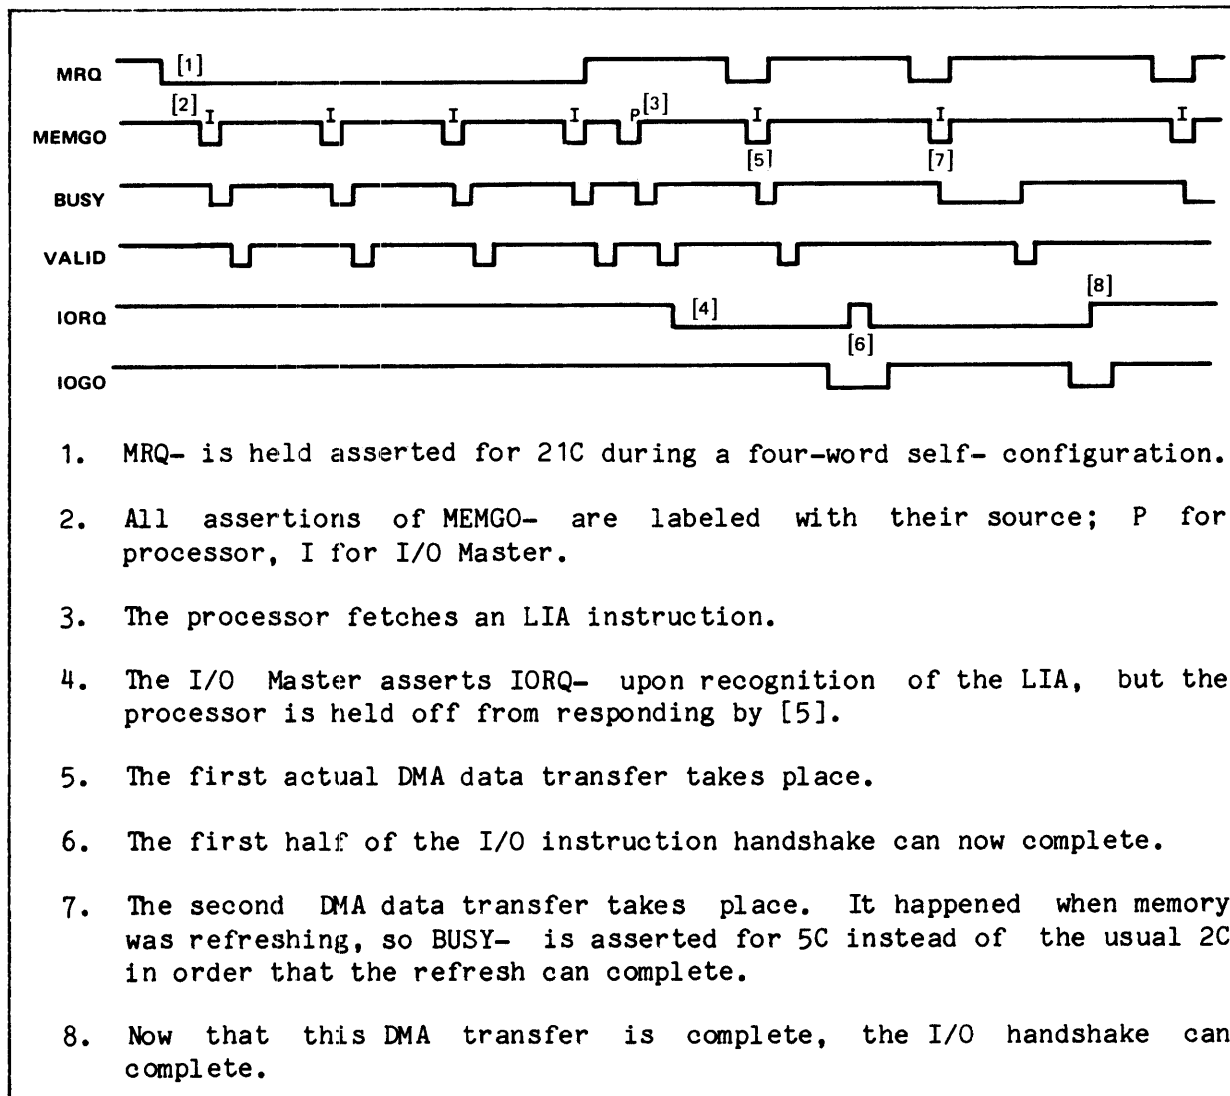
MRQ [1]

MEMGO [2] I I I I P [3] I I I

[5] [7]

BUSY

VALID

IORQ [4] [8]

[6]

IOGO

1. MRQ- is held asserted for 21C during a four-word self- configuration.

2. All assertions of MEMGO- are labeled with their source; P for processor, I for I/O Master.

3. The processor fetches an LIA instruction.

4. The I/O Master asserts IORQ- upon recognition of the LIA, but the processor is held off from responding by [5].

5. The first actual DMA data transfer takes place.

6. The first half of the I/O instruction handshake can now complete.

7. The second DMA data transfer takes place. It happened when memory was refreshing, so BUSY- is asserted for 5C instead of the usual 2C in order that the refresh can complete.

8. Now that this DMA transfer is complete, the I/O handshake can complete.